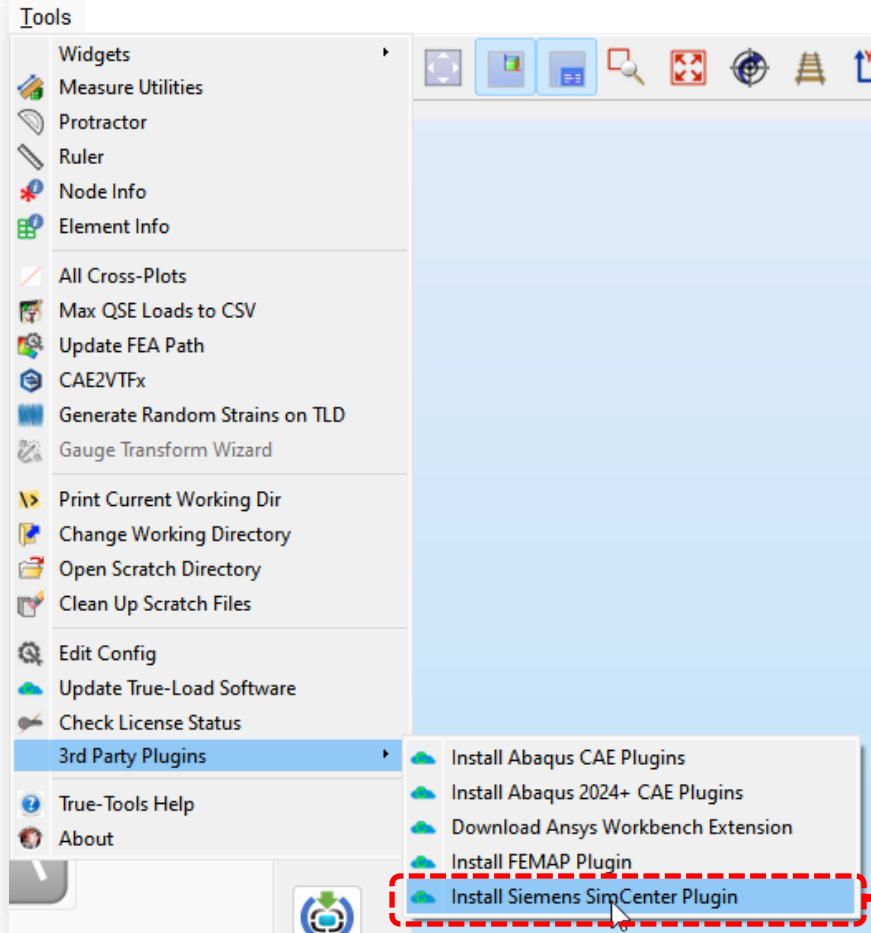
Tools

Widgets
Measure Utilities
Protractor
Ruler
Node Info
Element Info

All Cross-Plots
Max QSE Loads to CSV
Update FEA Path
CAE2VTFx
Generate Random Strains on TLD
Gauge Transform Wizard

Print Current Working Dir
Change Working Directory
Open Scratch Directory
Clean Up Scratch Files

Edit Config
Update True-Load Software
Check License Status
3rd Party Plugins

True-Tools Help
About

Install Abaqus CAE Plugins
Install Abaqus 2024+ CAE Plugins
Download Ansys Workbench Extension
Install FEMAP Plugin
Install Siemens SimCenter Plugin